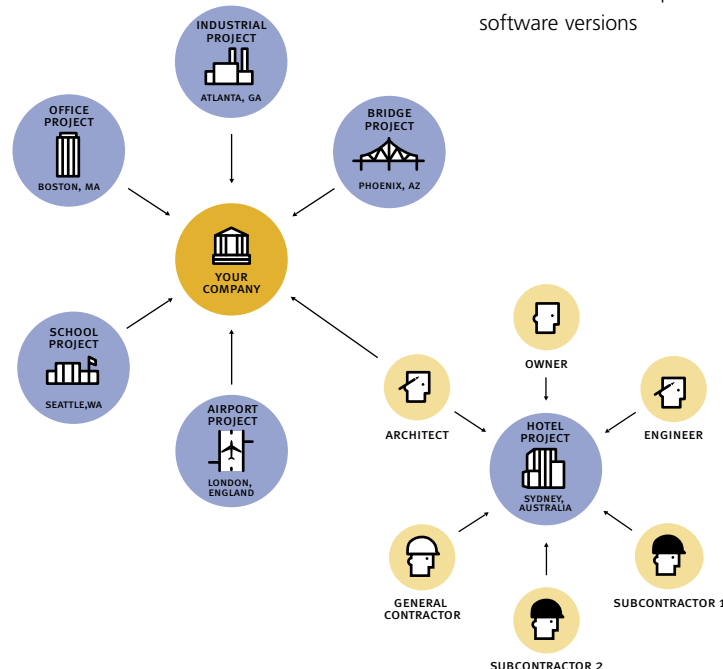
software versions

INDUSTRIAL PROJECT
ATLANTA, GA

OFFICE PROJECT
BOSTON, MA

BRIDGE PROJECT
PHOENIX, AZ

YOUR COMPANY

SCHOOL PROJECT
SEATTLE,WA

AIRPORT PROJECT
LONDON, ENGLAND

OWNER

ARCHITECT

ENGINEER

HOTEL PROJECT
SYDNEY, AUSTRALIA

GENERAL CONTRACTOR

SUBCONTRACTOR 1

SUBCONTRACTOR 2